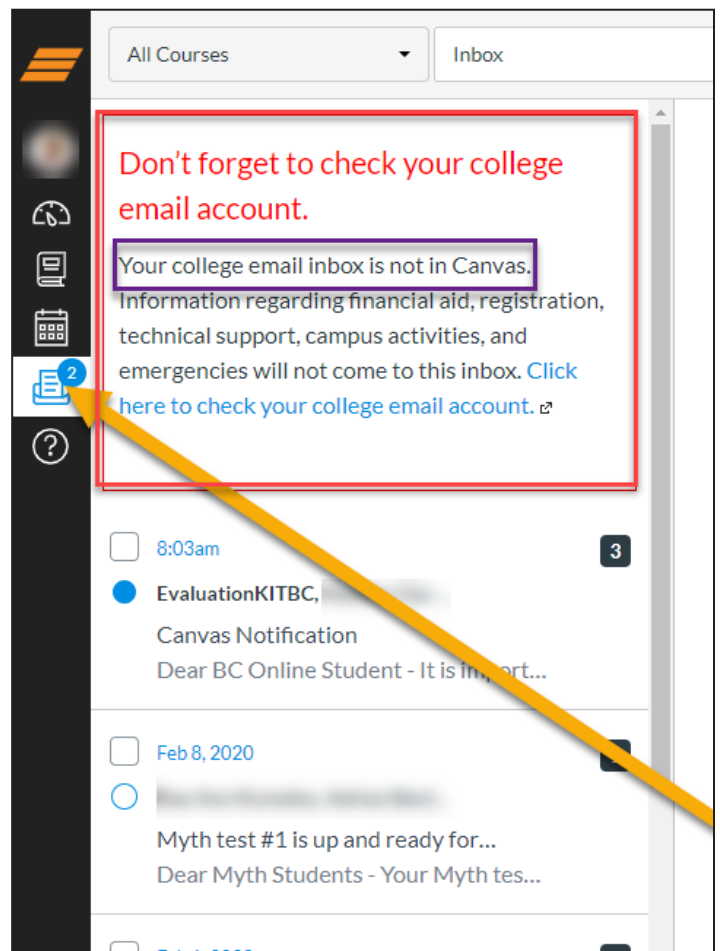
All Courses

Inbox

2

?

Don't forget to check your college email account.

Your college email inbox is not in Canvas. Information regarding financial aid, registration, technical support, campus activities, and emergencies will not come to this inbox. Click here to check your college email account.

8:03am

3

EvaluationKITBC, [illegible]

Canvas Notification

Dear BC Online Student - It is in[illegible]rt...

Feb 8, 2020

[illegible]

Myth test #1 is up and ready for...

Dear Myth Students - Your Myth tes...